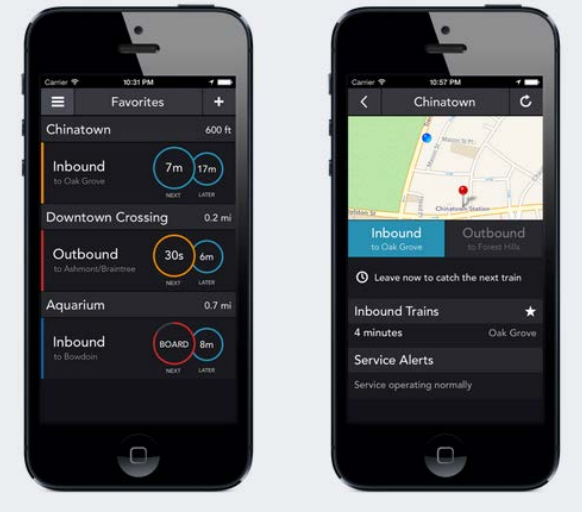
Carrier 10:31 PM

Favorites +

Chinatown 600 ft

Inbound
to Oak Grove
7m NEXT
17m LATER

Downtown Crossing 0.2 mi

Outbound
to Ashmont/Braintree
30s NEXT
6m LATER

Aquarium 0.7 mi

Inbound
to Bowdoin
BOARD NEXT
8m LATER

Carrier 10:57 PM

Chinatown

Chinatown Station

Inbound
to Oak Grove

Outbound
to Forest Hills

Leave now to catch the next train

Inbound Trains ★

4 minutes Oak Grove

Service Alerts

Service operating normally